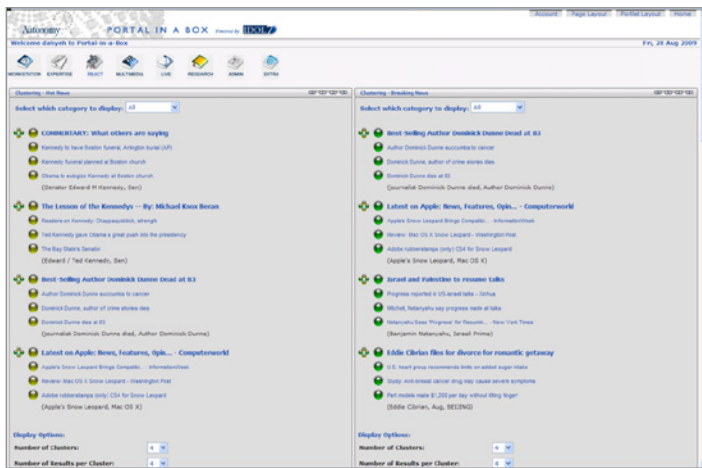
Autonomy PORTAL IN A BOX Powered by IDOL

Account Page Layout Portlet Layout Home

Welcome dalyeh to Portal-in-a-Box

Fri, 28 Aug 2009

WORKSTATION EXPERTISE REACT MULTIMEDIA LIVE RESEARCH ADMIN EXTRA

Clustering - Hot News

Select which category to display: All

COMMENTARY: What others are saying

Kennedy to have Boston funeral, Arlington burial (AP)

Kennedy funeral planned at Boston church

Obama to eulogize Kennedy at Boston church

(Senator Edward M Kennedy, Sen)

The Lesson of the Kennedys -- By: Michael Knox Beran

Readers on Kennedy: Chappaquiddick, strength

Ted Kennedy gave Obama a push into the presidency

The Bay State's Senator

(Edward / Ted Kennedy, Sen)

Best-Selling Author Dominick Dunne Dead at 83

Author Dominick Dunne succumbs to cancer

Dominick Dunne, author of crime stories dies

Dominick Dunne dies at 83

(journalist Dominick Dunne died, Author Dominick Dunne)

Latest on Apple: News, Features, Opin... - Computerworld

Apple's Snow Leopard Brings Compatib... - InformationWeek

Review: Mac OS X Snow Leopard - Washington Post

Adobe rubberstamps (only) CS4 for Snow Leopard

(Apple's Snow Leopard, Mac OS X)

Display Options:

Number of Clusters: 4

Number of Results per Cluster: 4

Clustering - Breaking News

Select which category to display: All

Best-Selling Author Dominick Dunne Dead at 83

Author Dominick Dunne succumbs to cancer

Dominick Dunne, author of crime stories dies

Dominick Dunne dies at 83

(journalist Dominick Dunne died, Author Dominick Dunne)

Latest on Apple: News, Features, Opin... - Computerworld

Apple's Snow Leopard Brings Compatib... - InformationWeek

Review: Mac OS X Snow Leopard - Washington Post

Adobe rubberstamps (only) CS4 for Snow Leopard

(Apple's Snow Leopard, Mac OS X)

Israel and Palestine to resume talks

Progress reported in US-Israeli talks - Xinhua

Mitchell, Netanyahu say progress made at talks

Netanyahu Sees 'Progress' for Resumin... - New York Times

(Benjamin Netanyahu, Israel Prime)

Eddie Cibrian files for divorce for romantic getaway

U.S. heart group recommends limits on added sugar intake

Study: Anti-breast cancer drug may cause severe symptoms

Part models make $1,250 per day without lifting finger!

(Eddie Cibrian, Aug, BEIJING)

Display Options:

Number of Clusters: 4

Number of Results per Cluster: 4